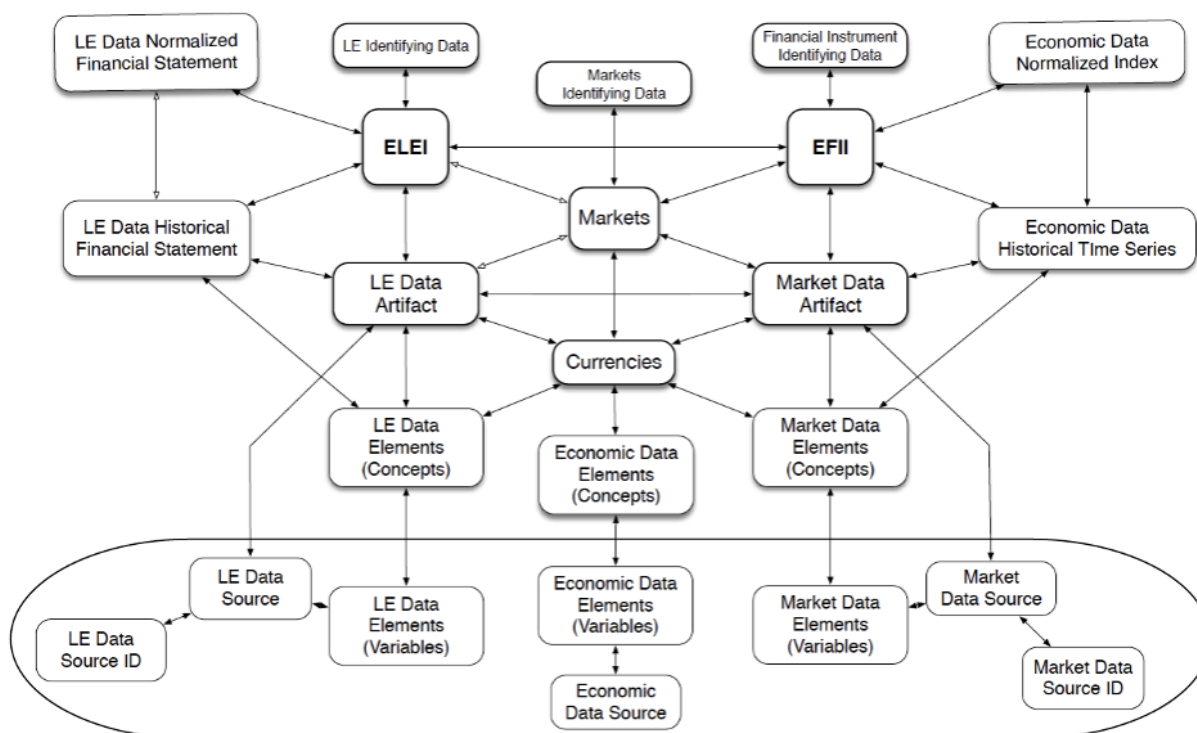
LE Data Normalized Financial Statement

LE Identifying Data

Markets Identifying Data

Financial Instrument Identifying Data

Economic Data Normalized Index

ELEI

EFII

LE Data Historical Financial Statement

Markets

Economic Data Historical TIme Series

LE Data Artifact

Market Data Artifact

Currencies

LE Data Elements (Concepts)

Economic Data Elements (Concepts)

Market Data Elements (Concepts)

LE Data Source

LE Data Elements (Variables)

Economic Data Elements (Variables)

Market Data Elements (Variables)

Market Data Source

LE Data Source ID

Economic Data Source

Market Data Source ID